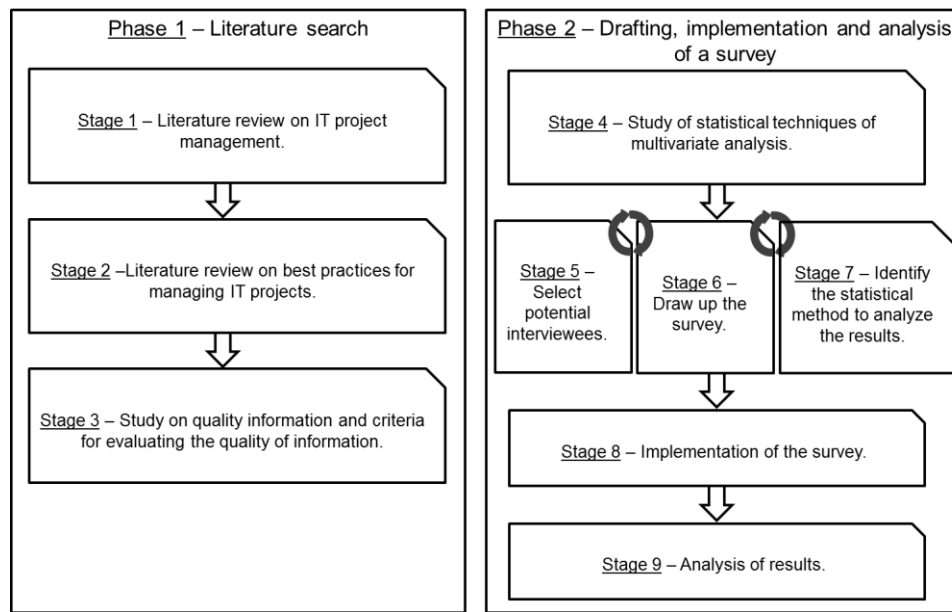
Phase 1 – Literature search

Stage 1 – Literature review on IT project management.

Stage 2 –Literature review on best practices for managing IT projects.

Stage 3 – Study on quality information and criteria for evaluating the quality of information.

Phase 2 – Drafting, implementation and analysis of a survey

Stage 4 – Study of statistical techniques of multivariate analysis.

Stage 5 – Select potential interviewees.

Stage 6 – Draw up the survey.

Stage 7 – Identify the statistical method to analyze the results.

Stage 8 – Implementation of the survey.

Stage 9 – Analysis of results.